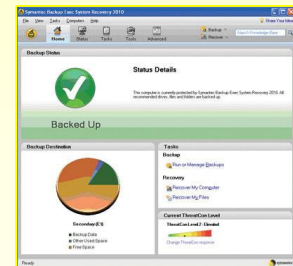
Symantec Backup Exec System Recovery 2010
File View Tasks Computers Help
Share Your Idea
Home Status Tasks Tools Advanced
Backup
Recover
Search Knowledge Base
Backup Status
Status Details
The computer is currently protected by Symantec Backup Exec System Recovery 2010. All recommended drives, files and folders are backed up.
Backed Up
Backup Destination
Secondary (E:)
Backup Data
Other Used Space
Free Space
Tasks
Backup
Run or Manage Backups
Recovery
Recover My Computer
Recover My Files
Current ThreatCon Level
ThreatCon Level 2 - Elevated
Change ThreatCon response
Ready
symantec